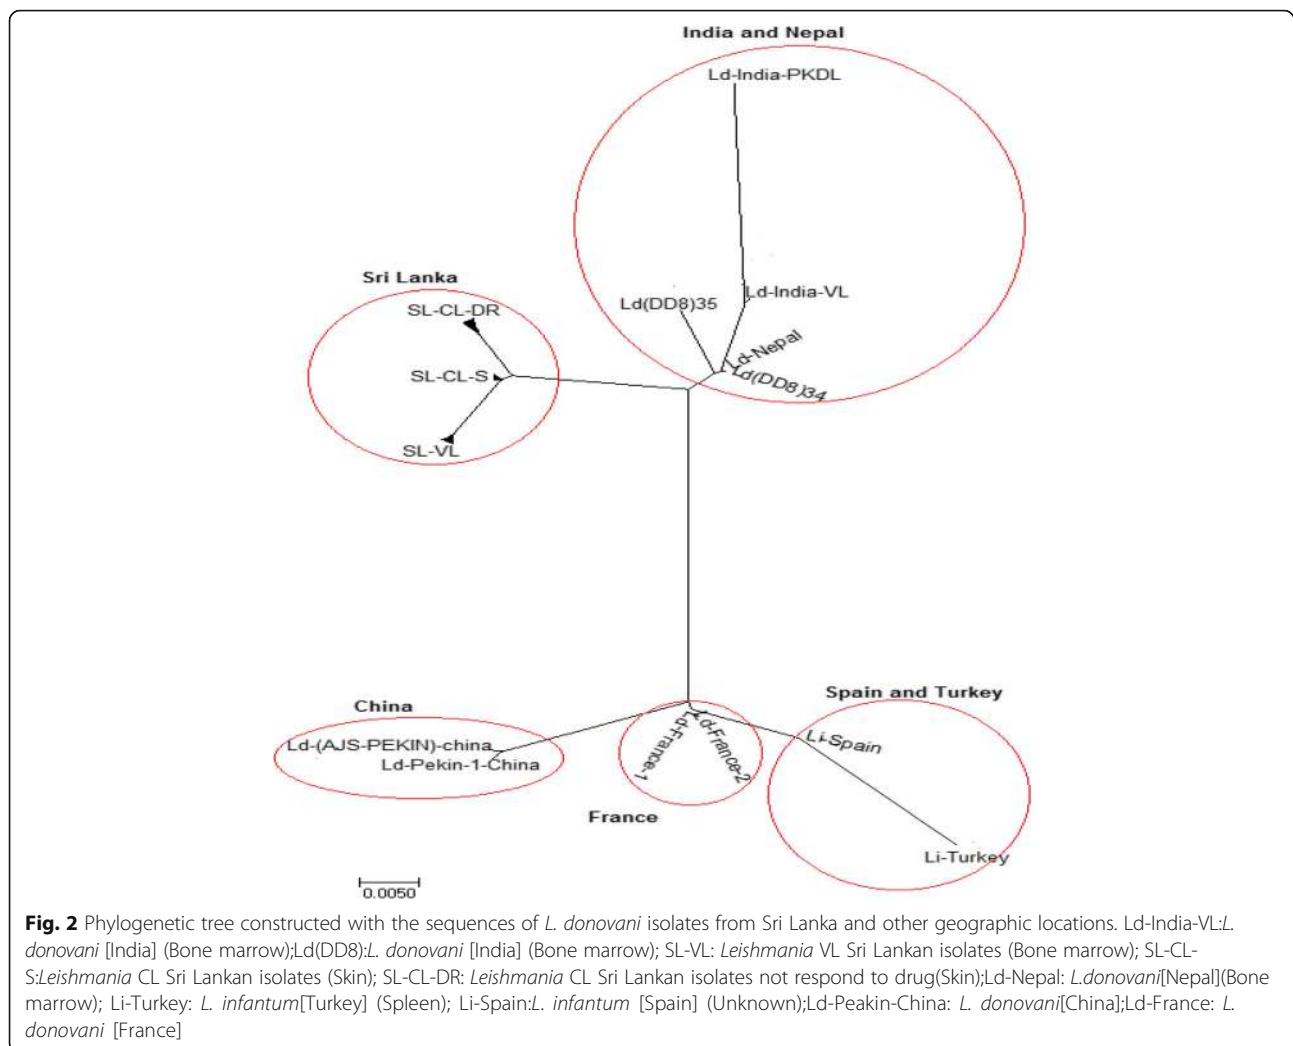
India and Nepal

Ld-India-PKDL

Ld-India-VL

Ld(DD8)35

Ld-Nepal

Ld(DD8)34

Sri Lanka

SL-CL-DR

SL-CL-S

SL-VL

China

Ld-(AJS-PEKIN)-china

Ld-Pekin-1-China

Ld-France-1

Ld-France-2

France

Spain and Turkey

Li-Spain

Li-Turkey

0.0050

**Fig. 2** Phylogenetic tree constructed with the sequences of *L. donovani* isolates from Sri Lanka and other geographic locations. Ld-India-VL:*L. donovani* [India] (Bone marrow);Ld(DD8):*L. donovani* [India] (Bone marrow); SL-VL: *Leishmania* VL Sri Lankan isolates (Bone marrow); SL-CL-S:*Leishmania* CL Sri Lankan isolates (Skin); SL-CL-DR: *Leishmania* CL Sri Lankan isolates not respond to drug(Skin);Ld-Nepal: *L.donovani*[Nepal](Bone marrow); Li-Turkey: *L. infantum*[Turkey] (Spleen); Li-Spain:*L. infantum* [Spain] (Unknown);Ld-Peakin-China: *L. donovani*[China];Ld-France: *L. donovani* [France]